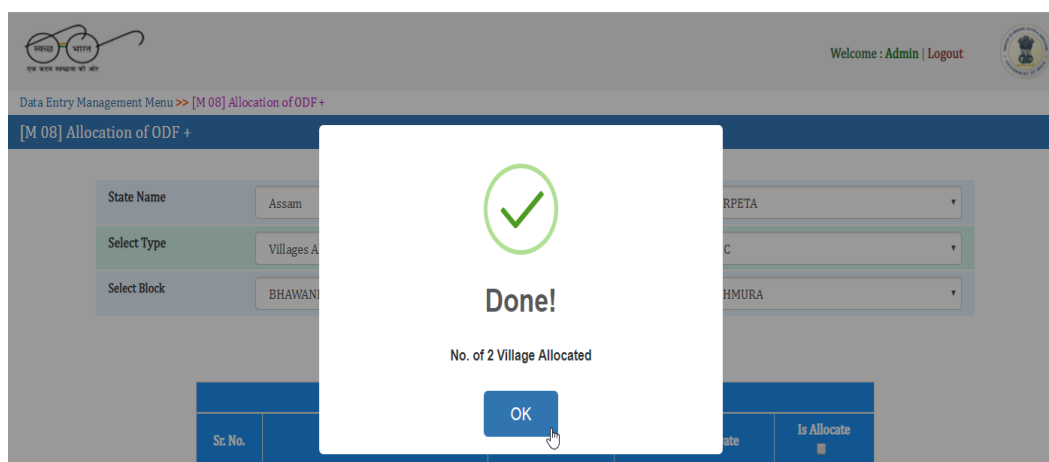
स्वच्छ भारत
एक कदम स्वच्छता की ओर

Welcome : Admin | Logout

Data Entry Management Menu >> [M 08] Allocation of ODF +

[M 08] Allocation of ODF +

State Name
Assam
RPETA

Select Type
Villages A
C

Select Block
BHAWANI
HMURA

Done!

No. of 2 Village Allocated

OK

Sr. No.
ate
Is Allocate